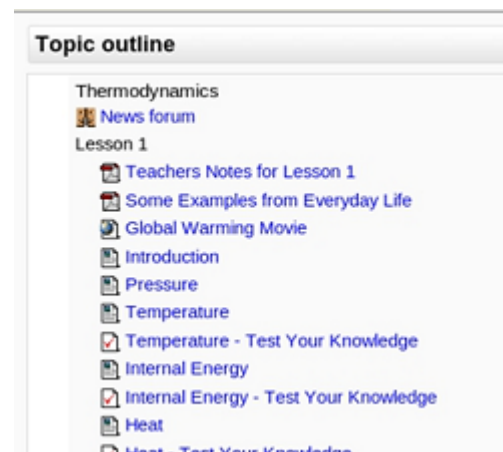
Topic outline

Thermodynamics

News forum

Lesson 1

Teachers Notes for Lesson 1

Some Examples from Everyday Life

Global Warming Movie

Introduction

Pressure

Temperature

Temperature - Test Your Knowledge

Internal Energy

Internal Energy - Test Your Knowledge

Heat

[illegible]